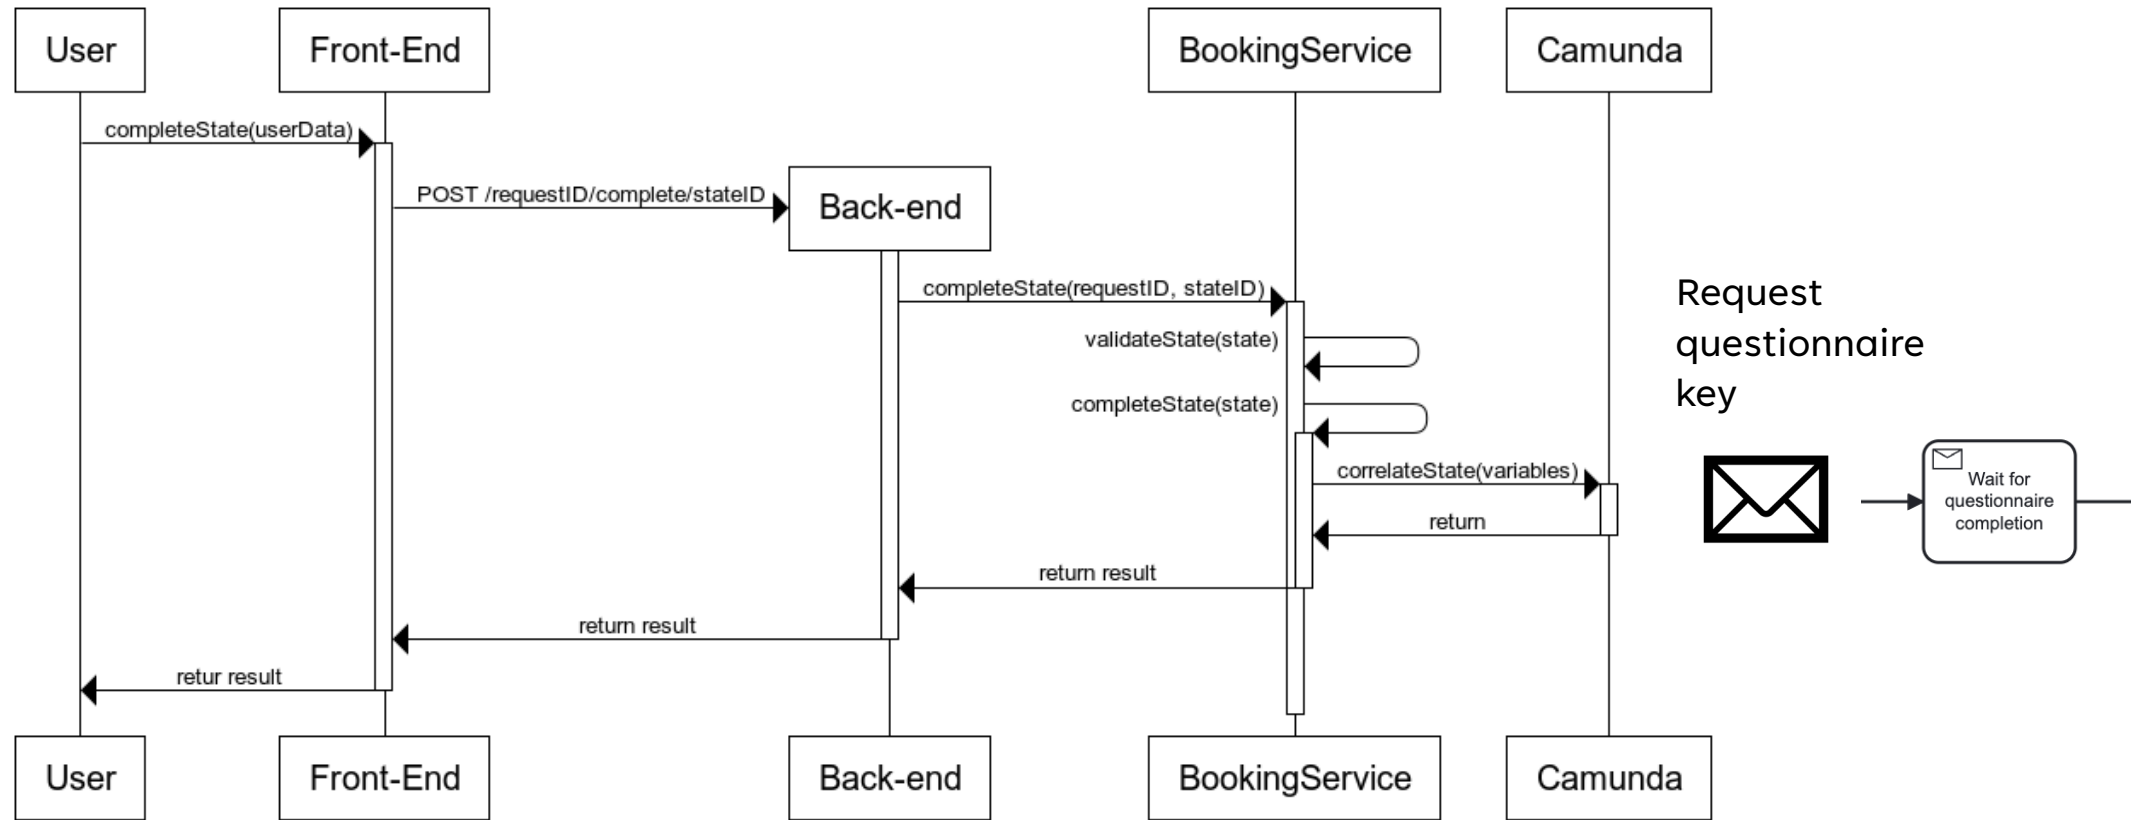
User

Front-End

BookingService

Camunda

completeState(userData)

POST /requestID/complete/stateID

Back-end

completeState(requestID, stateID)

validateState(state)

completeState(state)

correlateState(variables)

return

return result

return result

retur result

Request questionnaire key

Wait for questionnaire completion

User

Front-End

Back-end

BookingService

Camunda